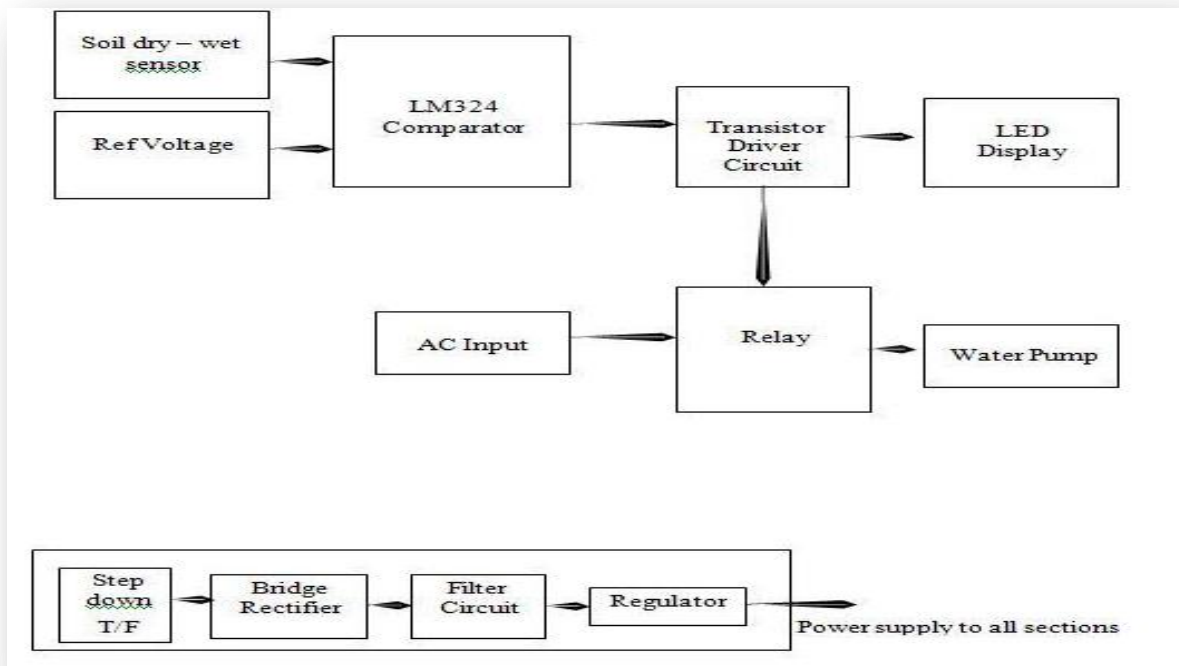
Soil dry – wet sensor

Ref Voltage

LM324 Comparator

Transistor Driver Circuit

LED Display

AC Input

Relay

Water Pump

Step down T/F

Bridge Rectifier

Filter Circuit

Regulator

Power supply to all sections